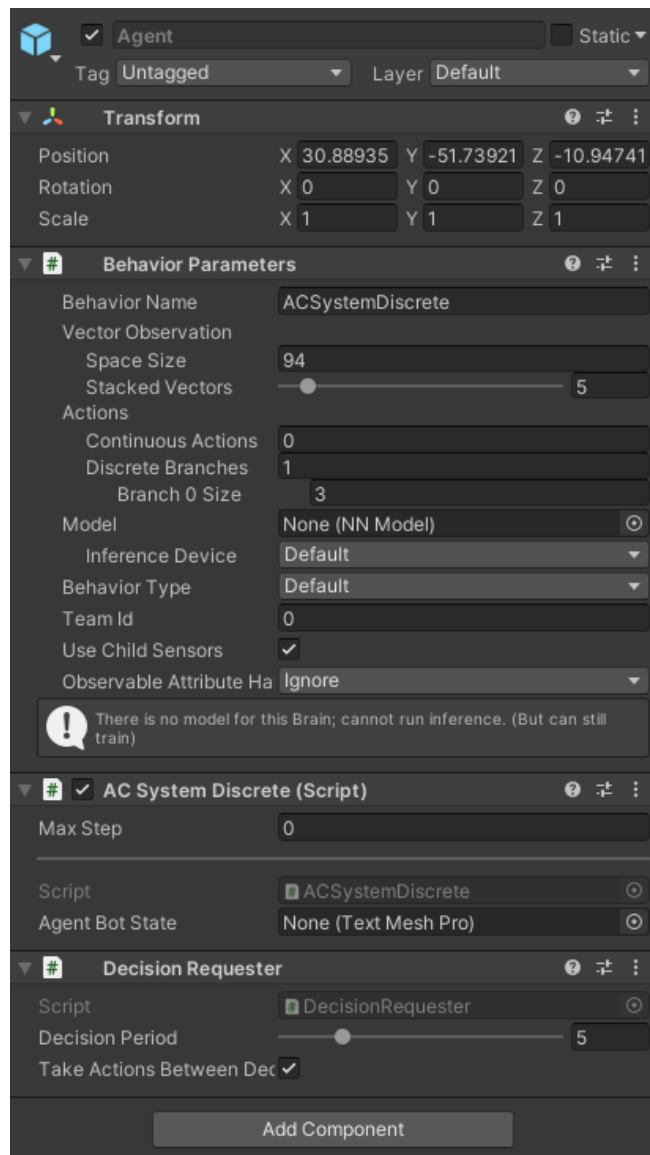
Agent
Static
Tag Untagged
Layer Default

Transform
Position X 30.88935 Y -51.73921 Z -10.94741
Rotation X 0 Y 0 Z 0
Scale X 1 Y 1 Z 1

Behavior Parameters
Behavior Name ACSystemDiscrete
Vector Observation
Space Size 94
Stacked Vectors 5
Actions
Continuous Actions 0
Discrete Branches 1
Branch 0 Size 3
Model None (NN Model)
Inference Device Default
Behavior Type Default
Team Id 0
Use Child Sensors
Observable Attribute Ha Ignore
There is no model for this Brain; cannot run inference. (But can still train)

AC System Discrete (Script)
Max Step 0
Script ACSystemDiscrete
Agent Bot State None (Text Mesh Pro)

Decision Requester
Script DecisionRequester
Decision Period 5
Take Actions Between Dec

Add Component